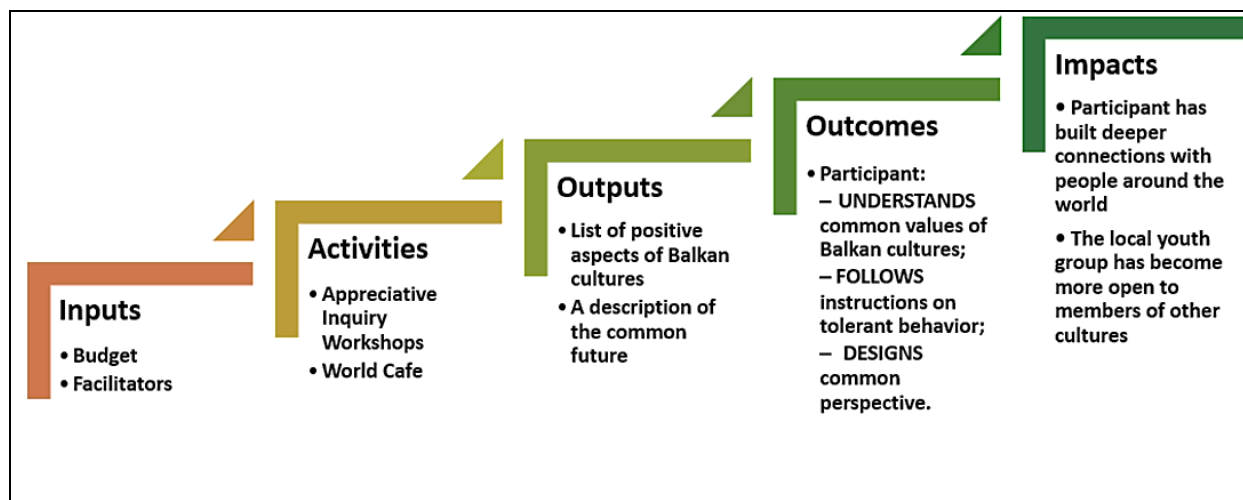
Inputs
• Budget
• Facilitators

Activities
• Appreciative Inquiry Workshops
• World Cafe

Outputs
• List of positive aspects of Balkan cultures
• A description of the common future

Outcomes
• Participant:
– UNDERSTANDS common values of Balkan cultures;
– FOLLOWS instructions on tolerant behavior;
– DESIGNS common perspective.

Impacts
• Participant has built deeper connections with people around the world
• The local youth group has become more open to members of other cultures